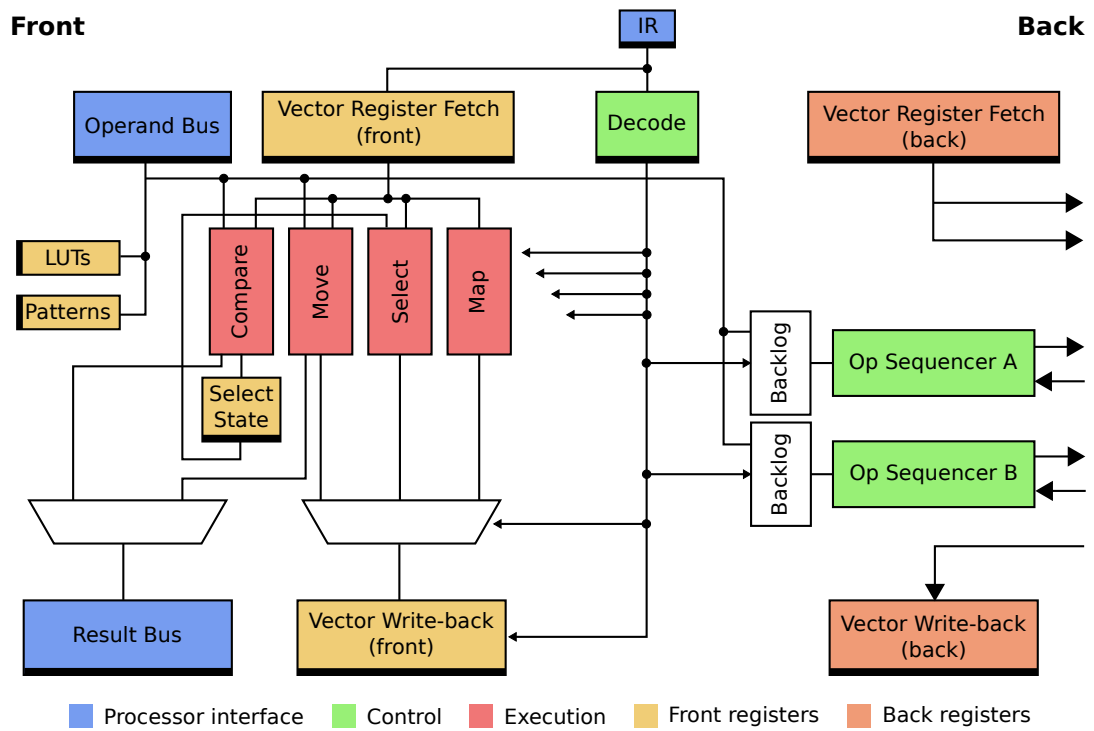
Front

IR

Back

Operand Bus

Vector Register Fetch (front)

Decode

Vector Register Fetch (back)

LUTs

Patterns

Compare

Move

Select

Map

Select State

Backlog

Op Sequencer A

Backlog

Op Sequencer B

Result Bus

Vector Write-back (front)

Vector Write-back (back)

Processor interface
Control
Execution
Front registers
Back registers